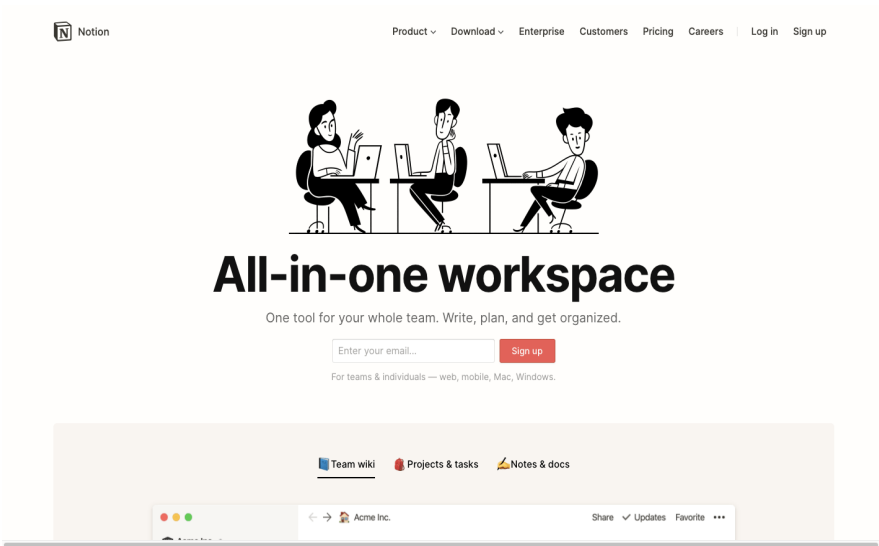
Notion

Product Download Enterprise Customers Pricing Careers Log in Sign up

All-in-one workspace

One tool for your whole team. Write, plan, and get organized.

Enter your email... Sign up

For teams & individuals — web, mobile, Mac, Windows.

📘Team wiki 🎒Projects & tasks ✍️Notes & docs

Acme Inc. Share Updates Favorite •••

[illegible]